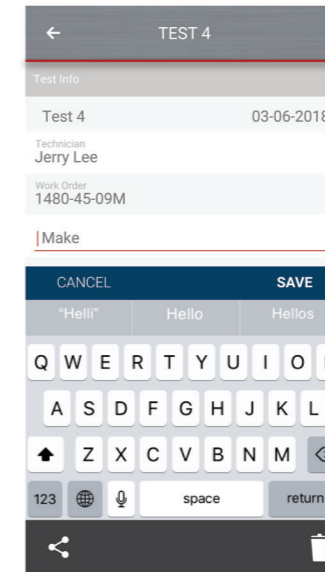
TEST 4

Test Info

Test 4

03-06-2018

Technician
Jerry Lee

Work Order
1480-45-09M

Make

CANCEL

SAVE

"Helli"

Hello

Hellos

Q W E R T Y U I O

A S D F G H J K L

Z X C V B N M

123

space

return